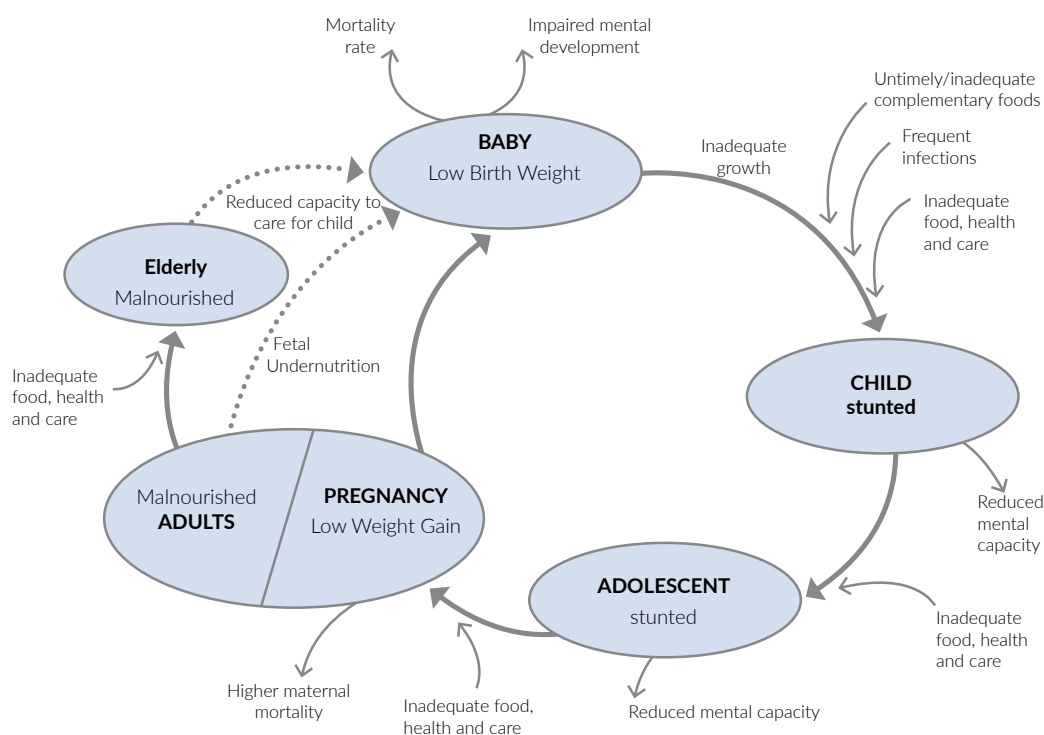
Mortality rate

Impaired mental development

BABY
Low Birth Weight

Inadequate growth

Untimely/inadequate complementary foods

Frequent infections

Inadequate food, health and care

Reduced capacity to care for child

Elderly
Malnourished

Fetal Undernutrition

Inadequate food, health and care

CHILD
stunted

Reduced mental capacity

Malnourished
ADULTS

PREGNANCY
Low Weight Gain

ADOLESCENT
stunted

Inadequate food, health and care

Higher maternal mortality

Inadequate food, health and care

Reduced mental capacity